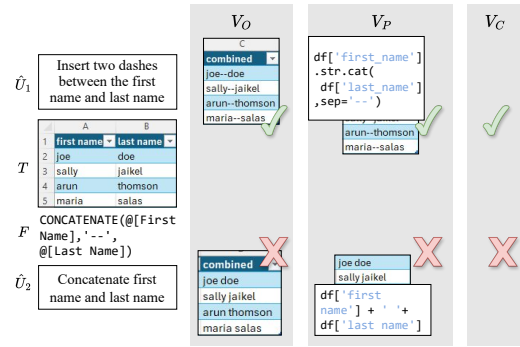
$V_O$

$V_P$

$V_C$

$\hat{U}_1$

Insert two dashes between the first name and last name

| C |
|---|
| combined |
| joe--doe |
| sally--jaikel |
| arun--thomson |
| maria--salas |

df['first_name']
.str.cat(
df['last_name']
,sep='--')

arun--thomson
maria--salas

$T$

| | A | B |
|---|---|---|
| 1 | first name | last name |
| 2 | joe | doe |
| 3 | sally | jaikel |
| 4 | arun | thomson |
| 5 | maria | salas |

$F$

CONCATENATE(@[First Name],'--', @[Last Name])

$\hat{U}_2$

Concatenate first name and last name

| combined |
|---|
| joe doe |
| sally jaikel |
| arun thomson |
| maria salas |

joe doe
sally jaikel

df['first name'] + ' '+ df['last name']